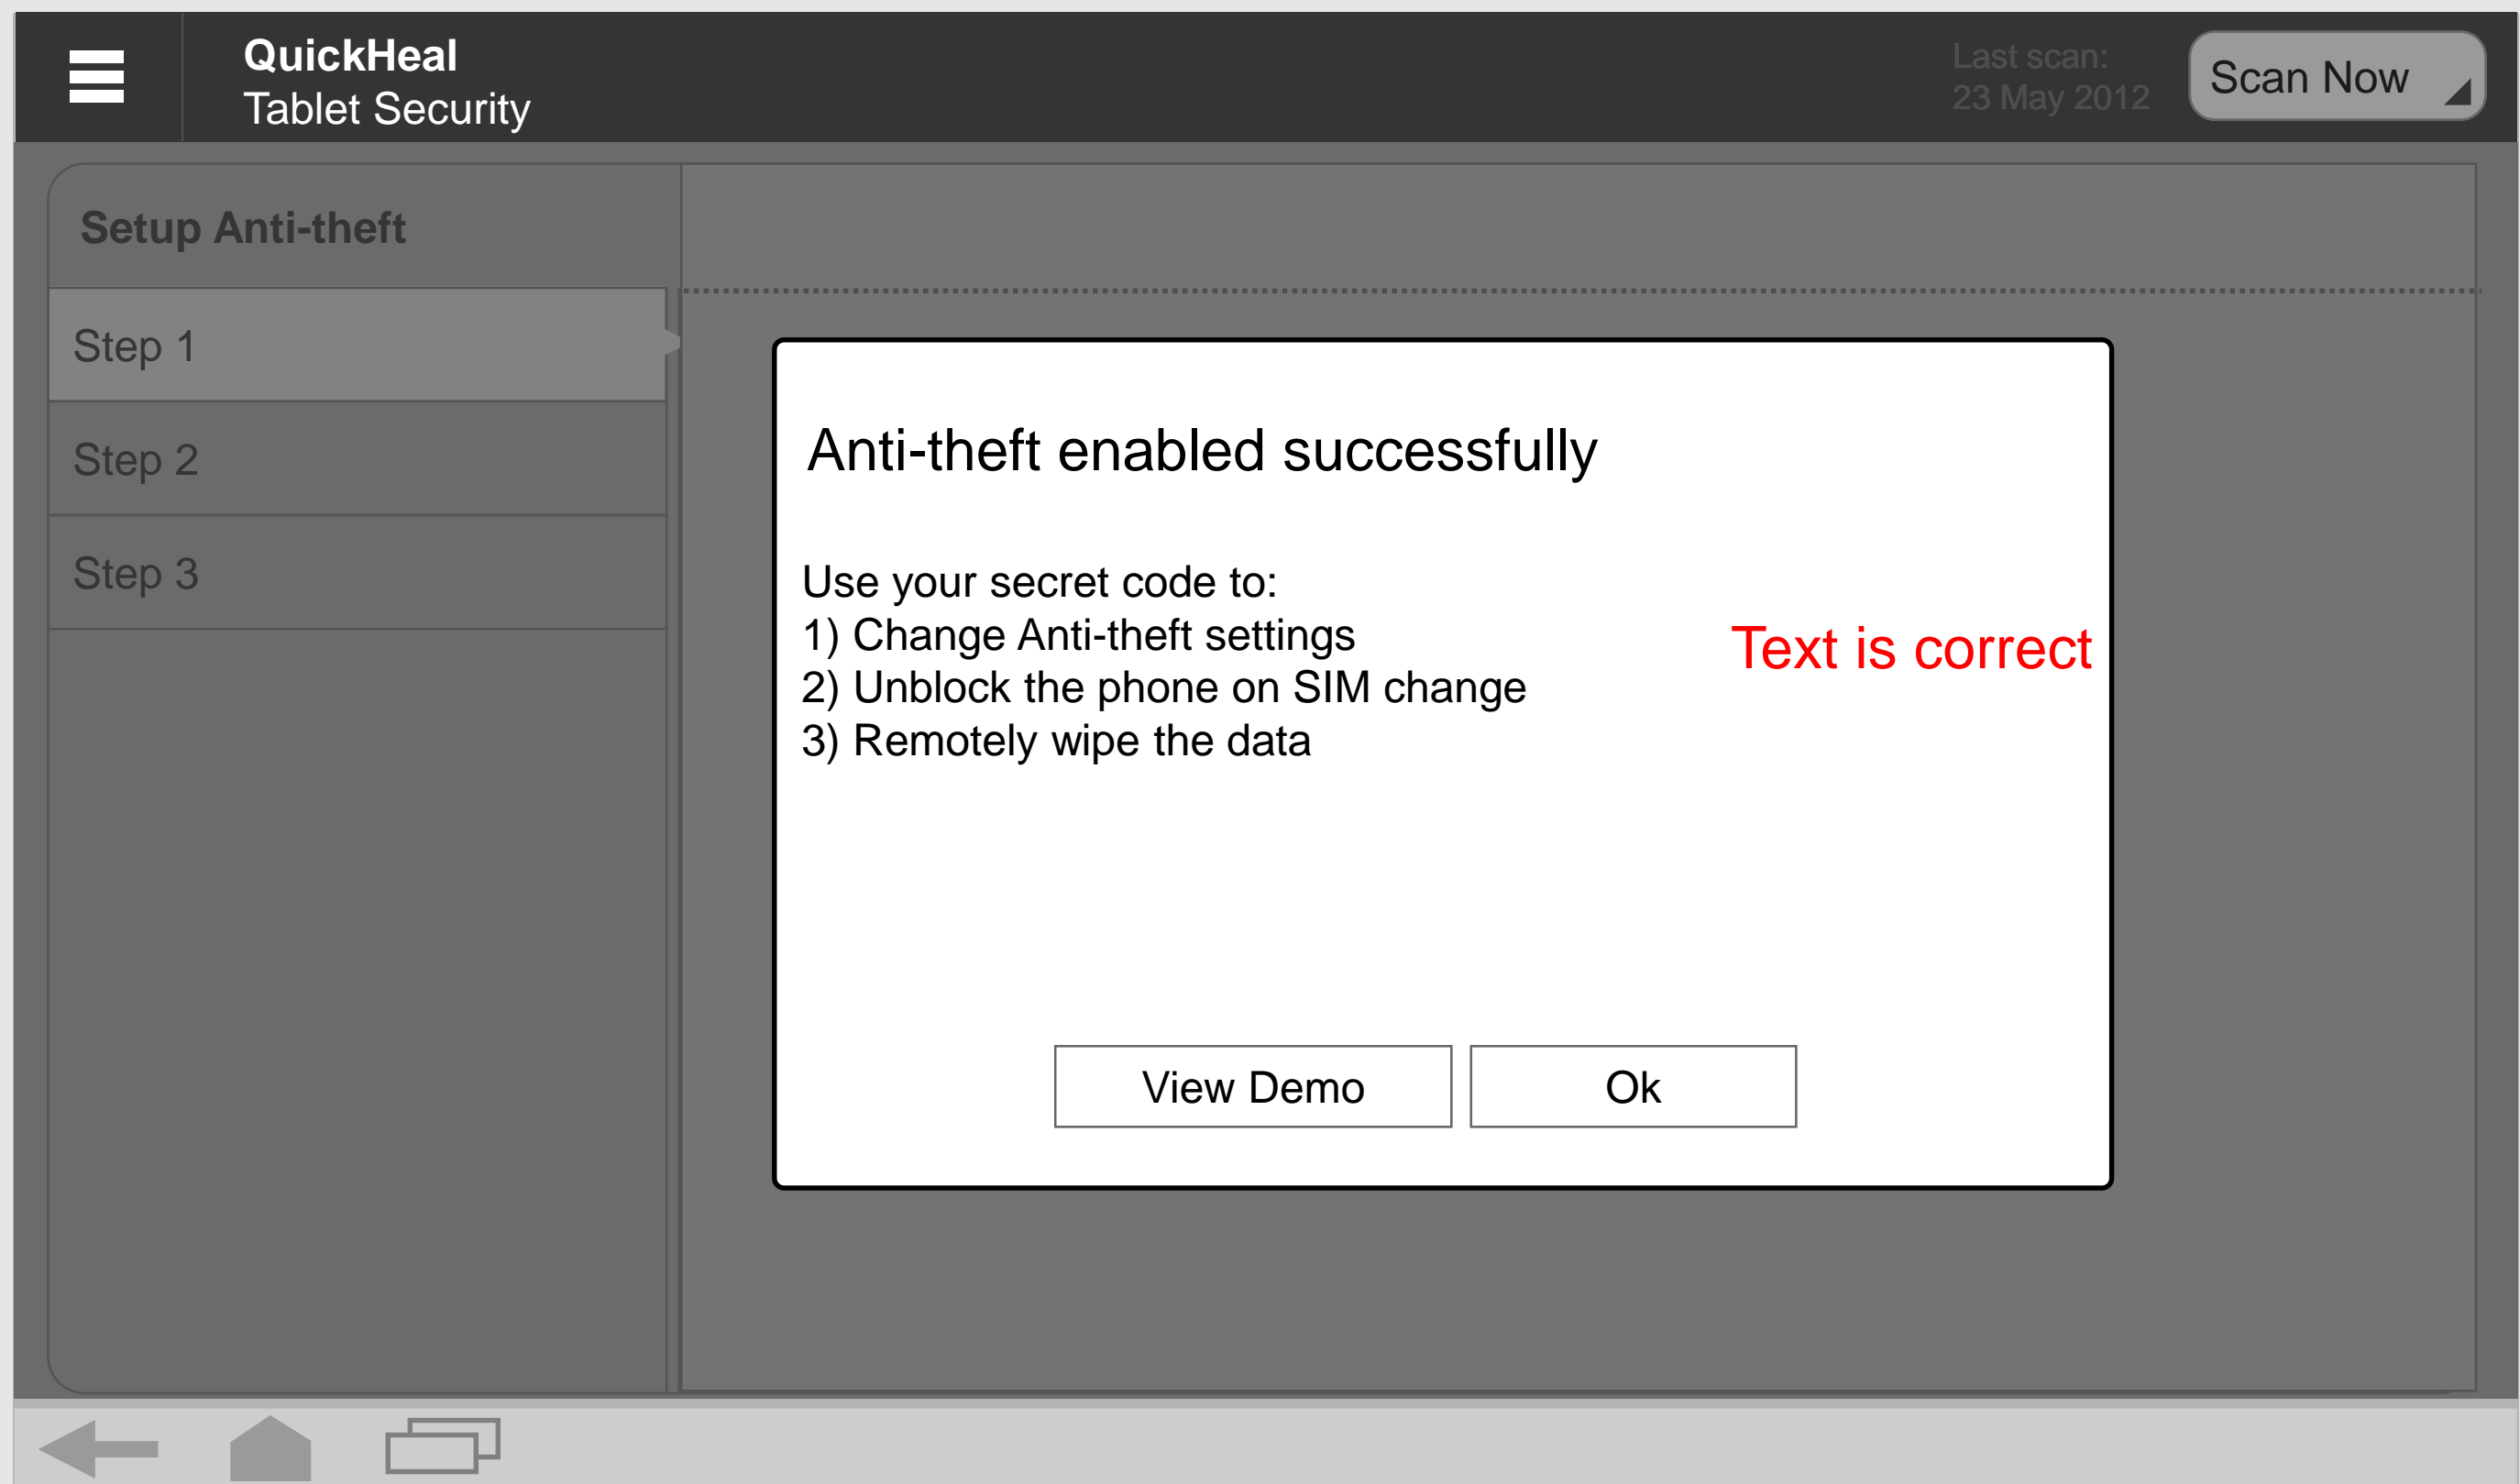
QuickHeal
Tablet Security

Last scan:
23 May 2012

Scan Now

Setup Anti-theft

Step 1

Step 2

Step 3

Anti-theft enabled successfully

Use your secret code to:
1) Change Anti-theft settings
2) Unblock the phone on SIM change
3) Remotely wipe the data

Text is correct

View Demo

Ok